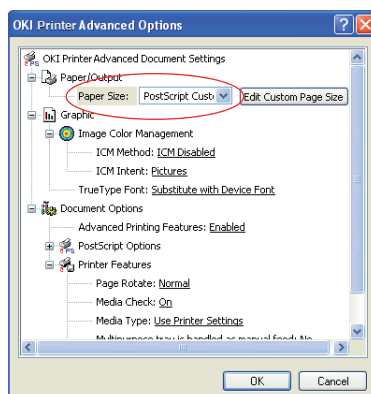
OKI Printer Advanced Options

?
X

OKI Printer Advanced Document Settings
Paper/Output
Paper Size: PostScript Custo
Edit Custom Page Size
Graphic
Image Color Management
ICM Method: ICM Disabled
ICM Intent: Pictures
TrueType Font: Substitute with Device Font
Document Options
Advanced Printing Features: Enabled
PostScript Options
Printer Features
Page Rotate: Normal
Media Check: On
Media Type: Use Printer Settings
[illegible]

OK
Cancel